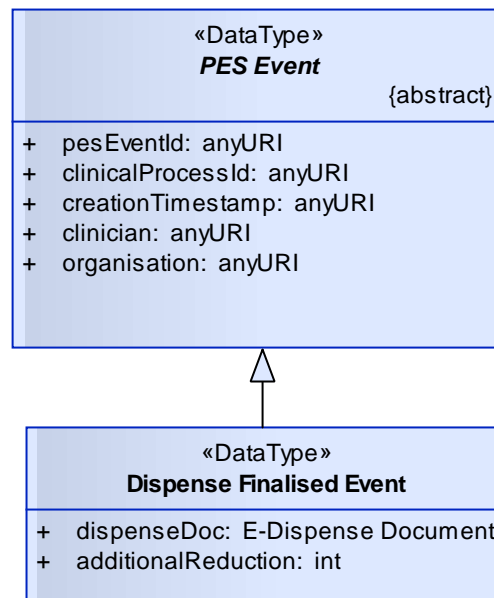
«DataType»
*PES Event*
{abstract}

+ pesEventId: anyURI
+ clinicalProcessId: anyURI
+ creationTimestamp: anyURI
+ clinician: anyURI
+ organisation: anyURI

«DataType»
**Dispense Finalised Event**

+ dispenseDoc: E-Dispense Document
+ additionalReduction: int